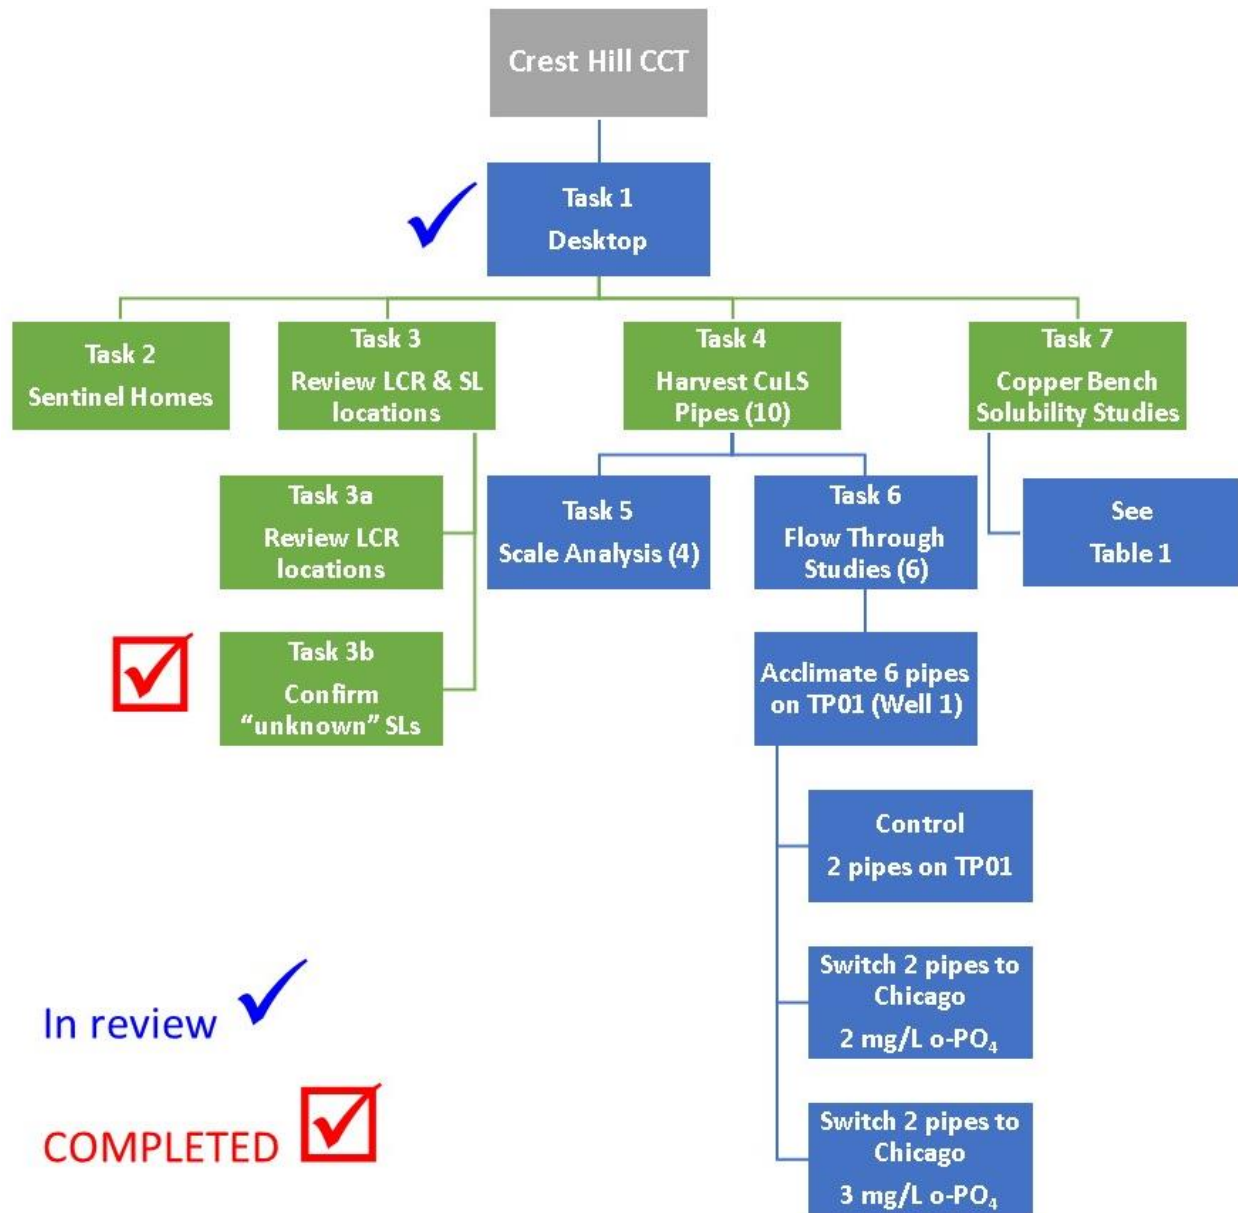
Crest Hill CCT

Task 1
Desktop

Task 2
Sentinel Homes

Task 3
Review LCR & SL locations

Task 4
Harvest CuLS Pipes (10)

Task 7
Copper Bench Solubility Studies

Task 3a
Review LCR locations

Task 5
Scale Analysis (4)

Task 6
Flow Through Studies (6)

See
Table 1

Task 3b
Confirm "unknown" SLs

Acclimate 6 pipes on TP01 (Well 1)

Control
2 pipes on TP01

Switch 2 pipes to Chicago
2 mg/L o-$PO_4$

Switch 2 pipes to Chicago
3 mg/L o-$PO_4$

In review

COMPLETED